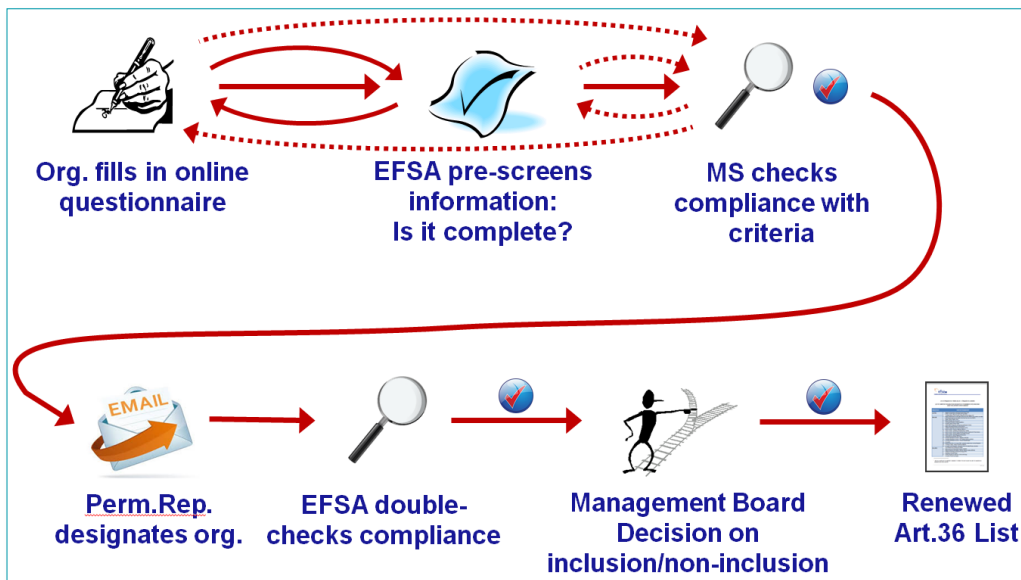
Org. fills in online questionnaire

EFSA pre-screens information: Is it complete?

MS checks compliance with criteria

EMAIL

Perm.Rep. designates org.

EFSA double-checks compliance

Management Board Decision on inclusion/non-inclusion

Renewed Art.36 List